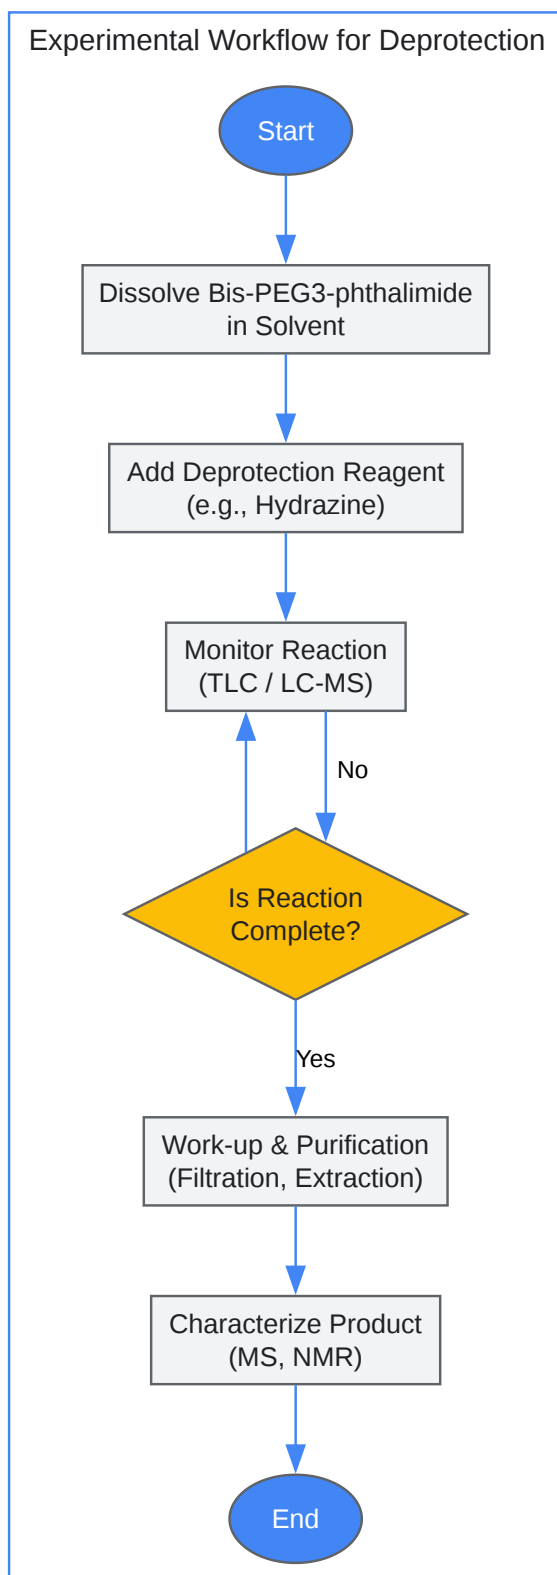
Experimental Workflow for Deprotection

Start

Dissolve Bis-PEG3-phthalimide in Solvent

Add Deprotection Reagent (e.g., Hydrazine)

Monitor Reaction (TLC / LC-MS)

No

Is Reaction Complete?

Yes

Work-up & Purification (Filtration, Extraction)

Characterize Product (MS, NMR)

End